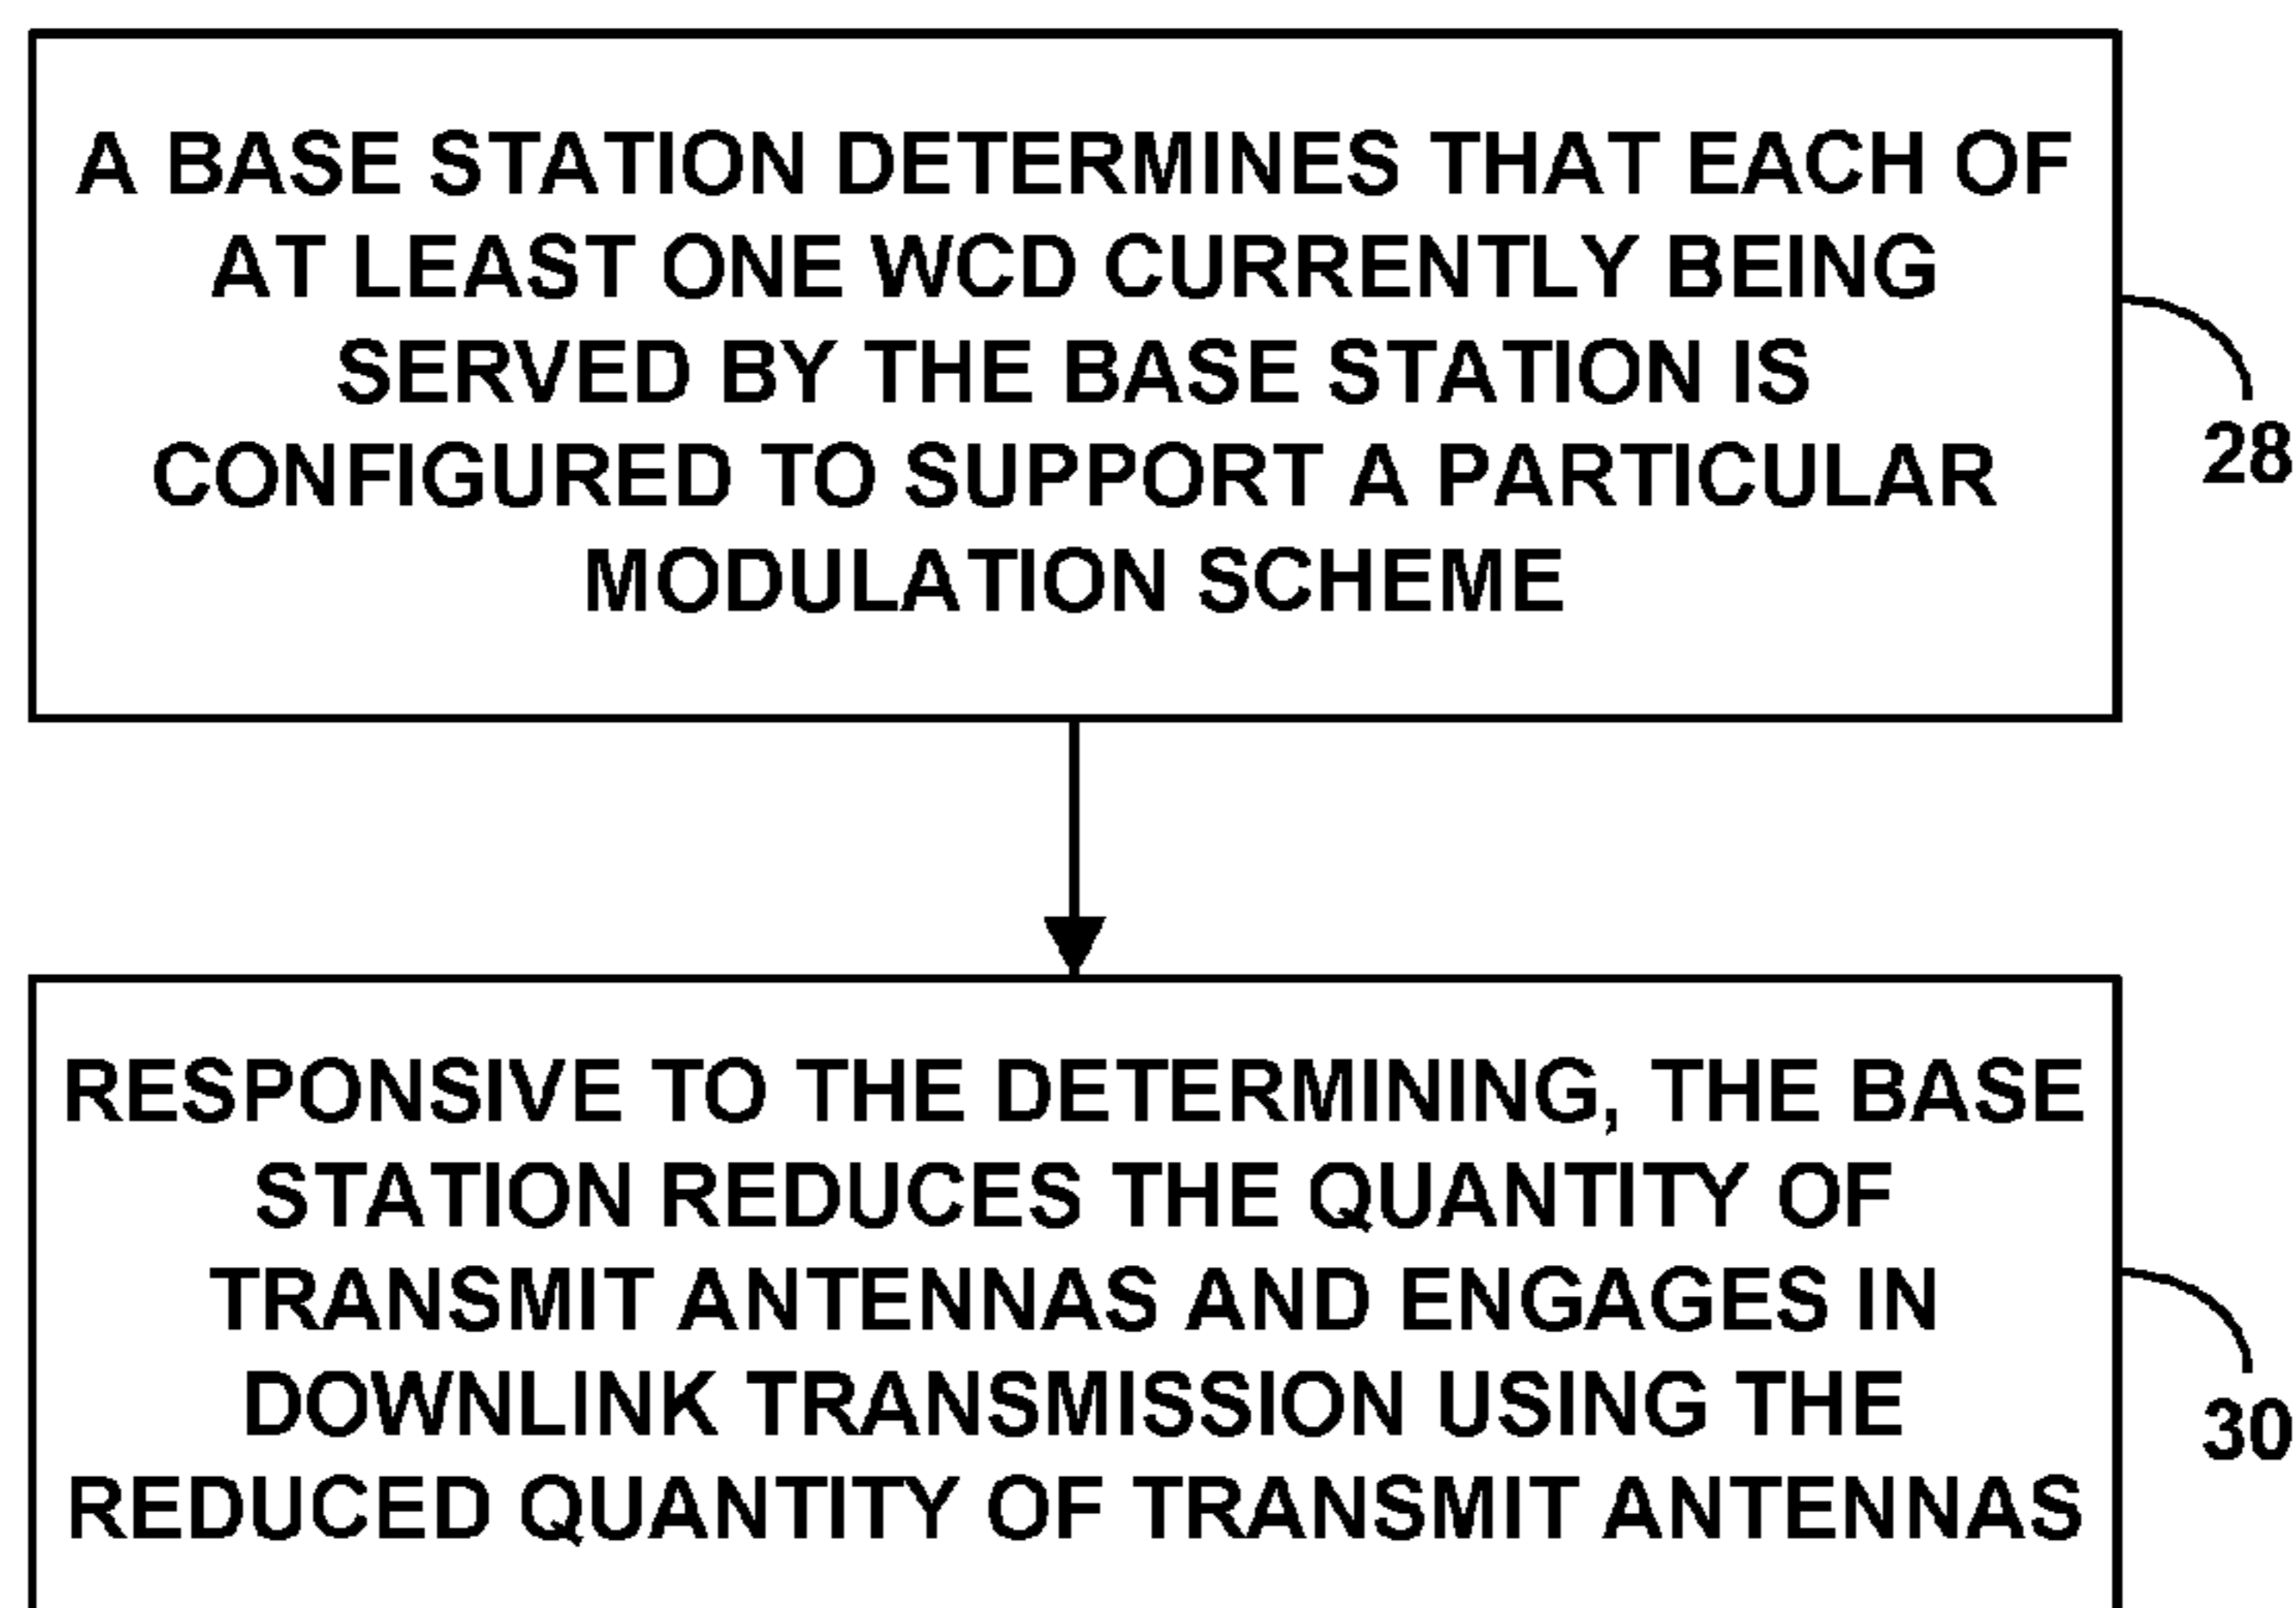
A BASE STATION DETERMINES THAT EACH OF AT LEAST ONE WCD CURRENTLY BEING SERVED BY THE BASE STATION IS CONFIGURED TO SUPPORT A PARTICULAR MODULATION SCHEME

28

RESPONSIVE TO THE DETERMINING, THE BASE STATION REDUCES THE QUANTITY OF TRANSMIT ANTENNAS AND ENGAGES IN DOWNLINK TRANSMISSION USING THE REDUCED QUANTITY OF TRANSMIT ANTENNAS

30